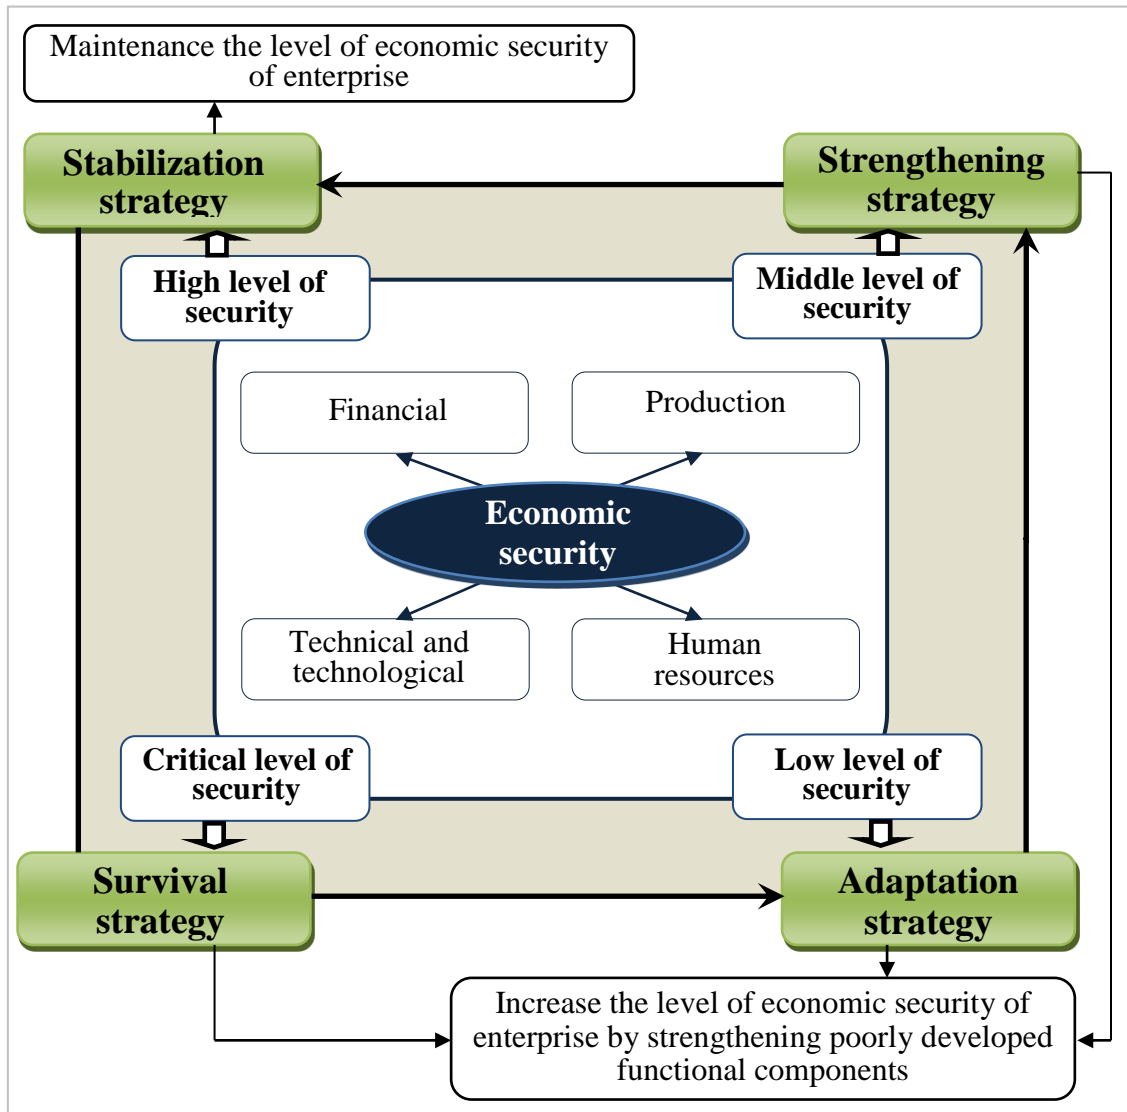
Maintenance the level of economic security of enterprise

Stabilization strategy

Strengthening strategy

High level of security

Middle level of security

Financial

Production

Economic security

Technical and technological

Human resources

Critical level of security

Low level of security

Survival strategy

Adaptation strategy

Increase the level of economic security of enterprise by strengthening poorly developed functional components